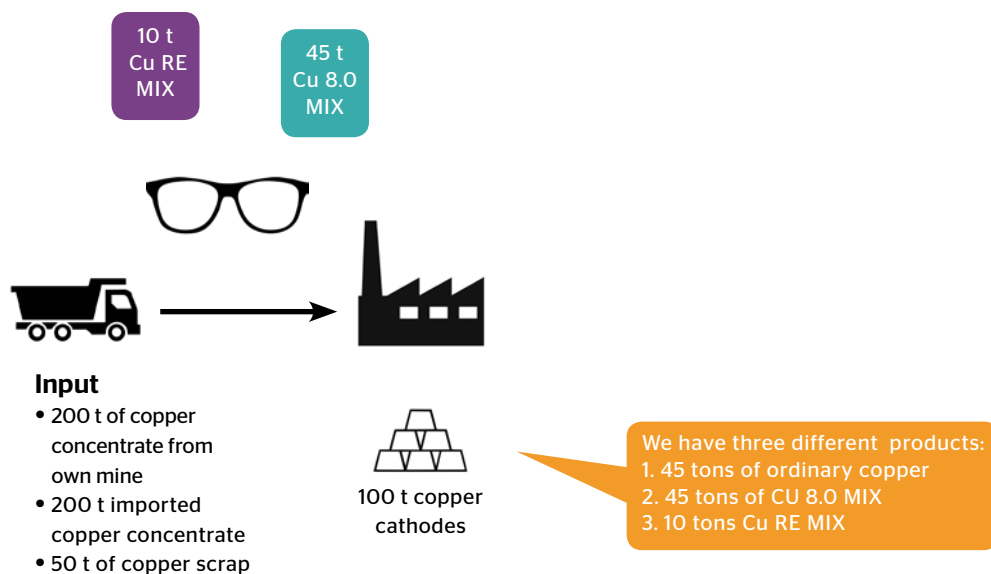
10 t
Cu RE
MIX

45 t
Cu 8.0
MIX

Input
• 200 t of copper concentrate from own mine
• 200 t imported copper concentrate
• 50 t of copper scrap

100 t copper cathodes

We have three different products:
1. 45 tons of ordinary copper
2. 45 tons of CU 8.0 MIX
3. 10 tons Cu RE MIX